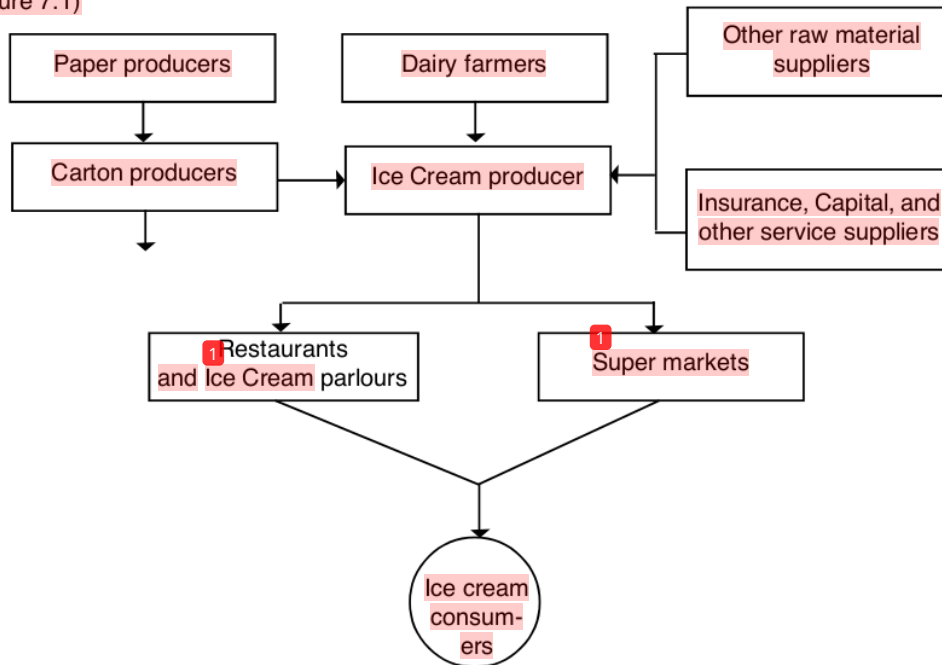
ure 7.1)

Paper producers

Dairy farmers

Other raw material suppliers

Carton producers

Ice Cream producer

Insurance, Capital, and other service suppliers

1 Restaurants and Ice Cream parlours

1 Super markets

Ice cream consumers